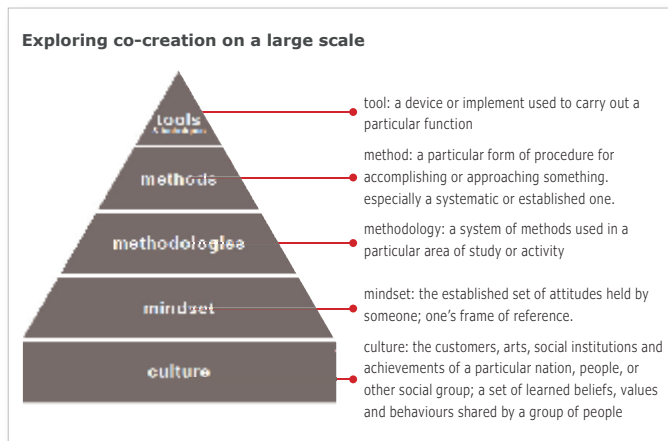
Exploring co-creation on a large scale

tools
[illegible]

methods

methodologies

mindset

culture

tool: a device or implement used to carry out a particular function

method: a particular form of procedure for accomplishing or approaching something. especially a systematic or established one.

methodology: a system of methods used in a particular area of study or activity

mindset: the established set of attitudes held by someone; one's frame of reference.

culture: the customers, arts, social institutions and achievements of a particular nation, people, or other social group; a set of learned beliefs, values and behaviours shared by a group of people